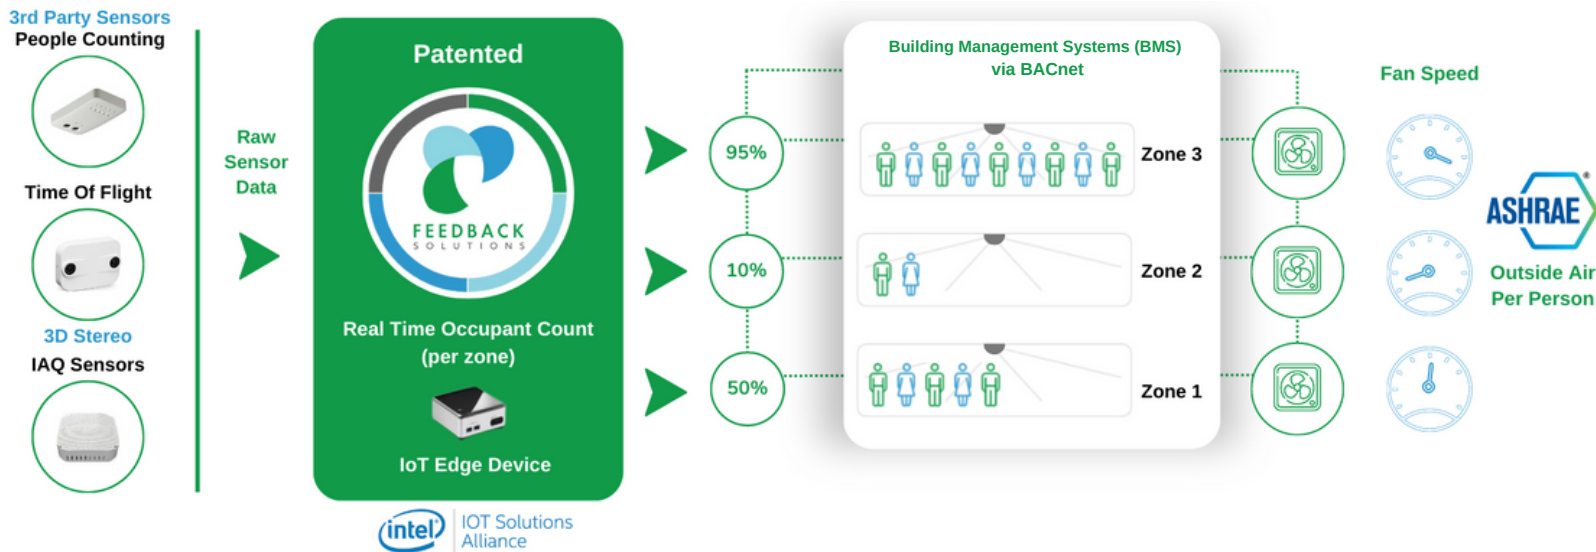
3rd Party Sensors
People Counting

Time Of Flight

3D Stereo
IAQ Sensors

Raw
Sensor
Data

Patented

FEEDBACK
SOLUTIONS

Real Time Occupant Count
(per zone)

IoT Edge Device

intel IOT Solutions Alliance

Building Management Systems (BMS)
via BACnet

95%
10%
50%

Zone 3
Zone 2
Zone 1

Fan Speed

ASHRAE

Outside Air
Per Person